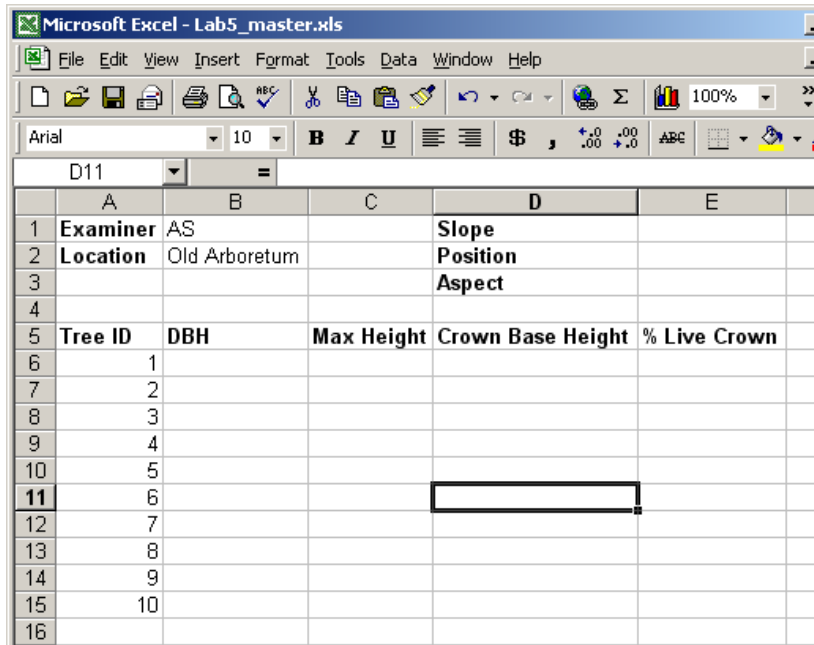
Microsoft Excel - Lab5_master.xls

File Edit View Insert Format Tools Data Window Help

100%

Arial 10 B I U $ , ABC

D11 =

| | A | B | C | D | E |
|---|---|---|---|---|---|
| 1 | Examiner | AS | | Slope | |
| 2 | Location | Old Arboretum | | Position | |
| 3 | | | | Aspect | |
| 4 | | | | | |
| 5 | Tree ID | DBH | Max Height | Crown Base Height | % Live Crown |
| 6 | 1 | | | | |
| 7 | 2 | | | | |
| 8 | 3 | | | | |
| 9 | 4 | | | | |
| 10 | 5 | | | | |
| 11 | 6 | | | | |
| 12 | 7 | | | | |
| 13 | 8 | | | | |
| 14 | 9 | | | | |
| 15 | 10 | | | | |
| 16 | | | | | |